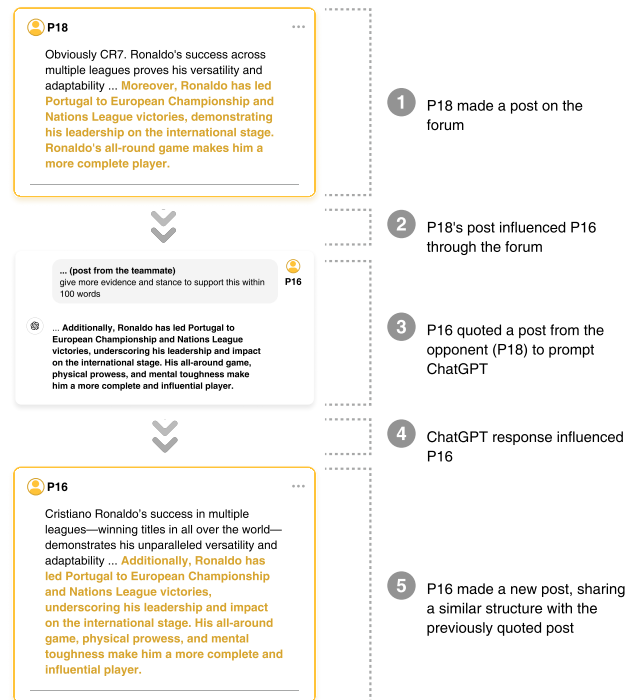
P18 ···

Obviously CR7. Ronaldo's success across multiple leagues proves his versatility and adaptability ... Moreover, Ronaldo has led Portugal to European Championship and Nations League victories, demonstrating his leadership on the international stage. Ronaldo's all-round game makes him a more complete player.

1 P18 made a post on the forum

2 P18's post influenced P16 through the forum

... (post from the teammate)
give more evidence and stance to support this within 100 words

P16

... Additionally, Ronaldo has led Portugal to European Championship and Nations League victories, underscoring his leadership and impact on the international stage. His all-around game, physical prowess, and mental toughness make him a more complete and influential player.

3 P16 quoted a post from the opponent (P18) to prompt ChatGPT

4 ChatGPT response influenced P16

P16 ···

Cristiano Ronaldo's success in multiple leagues—winning titles in all over the world—demonstrates his unparalleled versatility and adaptability ... Additionally, Ronaldo has led Portugal to European Championship and Nations League victories, underscoring his leadership and impact on the international stage. His all-around game, physical prowess, and mental toughness make him a more complete and influential player.

5 P16 made a new post, sharing a similar structure with the previously quoted post